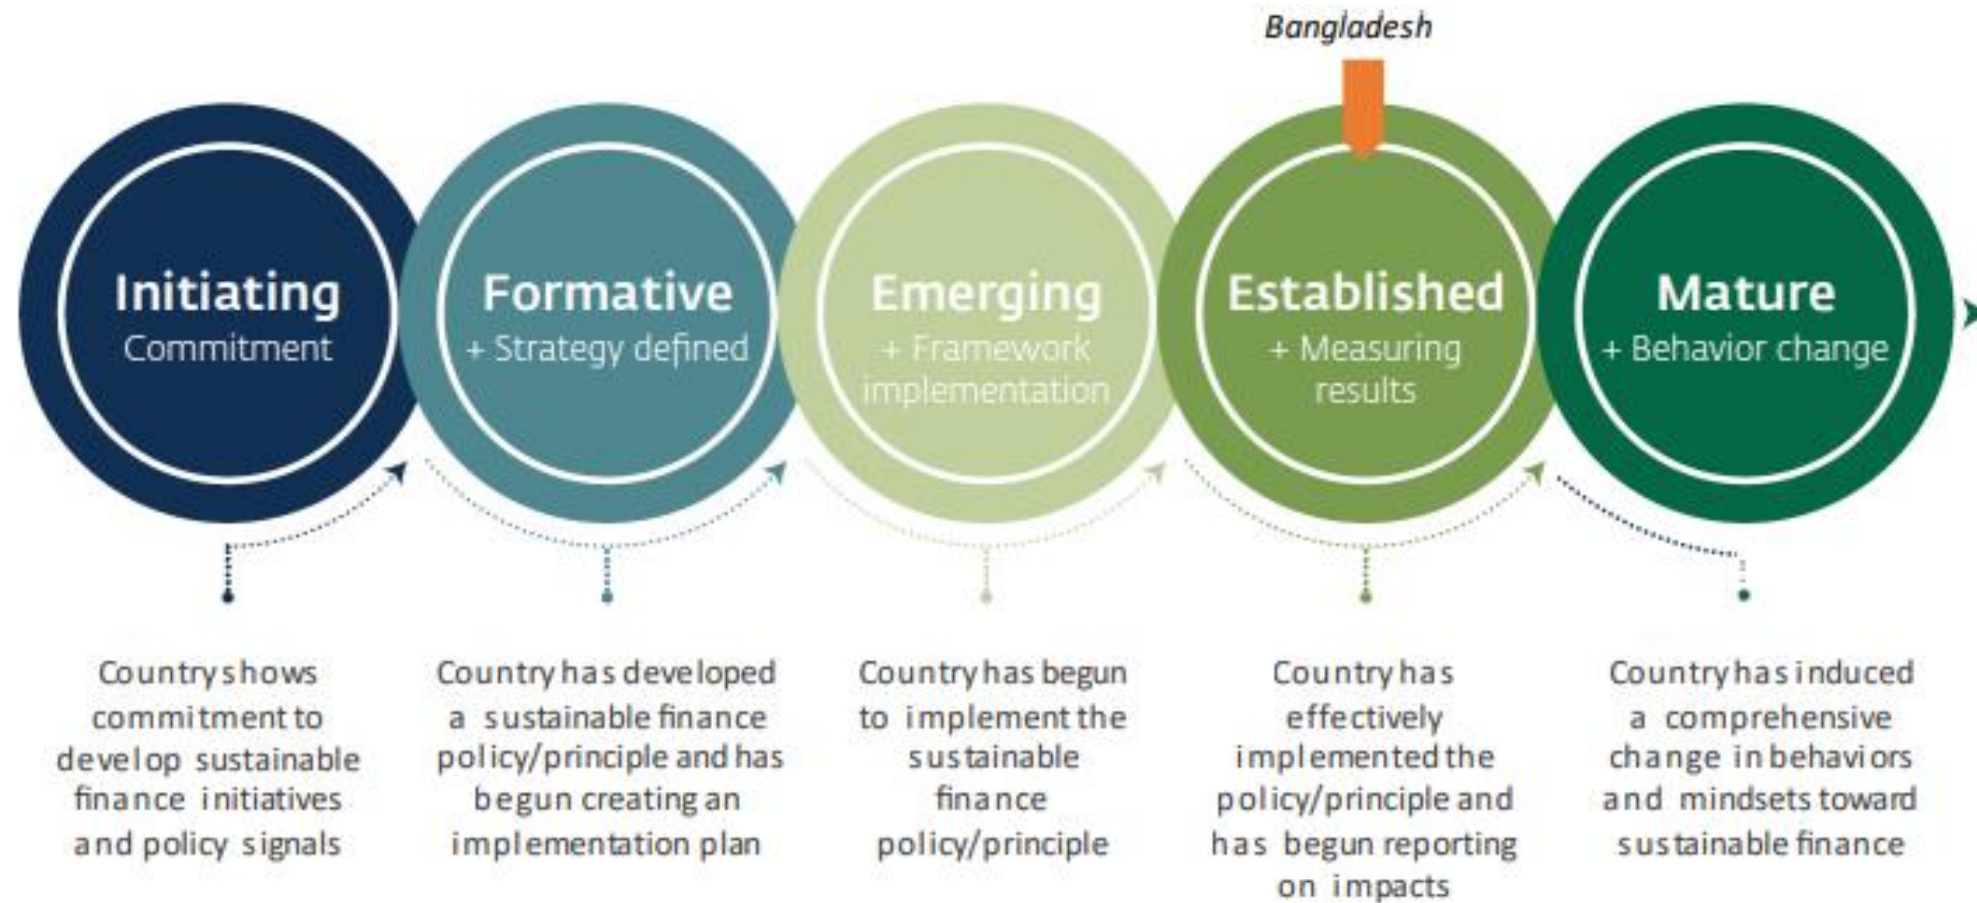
Bangladesh

Initiating
Commitment

Formative
+ Strategy defined

Emerging
+ Framework implementation

Established
+ Measuring results

Mature
+ Behavior change

Country shows commitment to develop sustainable finance initiatives and policy signals

Country has developed a sustainable finance policy/principle and has begun creating an implementation plan

Country has begun to implement the sustainable finance policy/principle

Country has effectively implemented the policy/principle and has begun reporting on impacts

Country has induced a comprehensive change in behaviors and mindsets toward sustainable finance